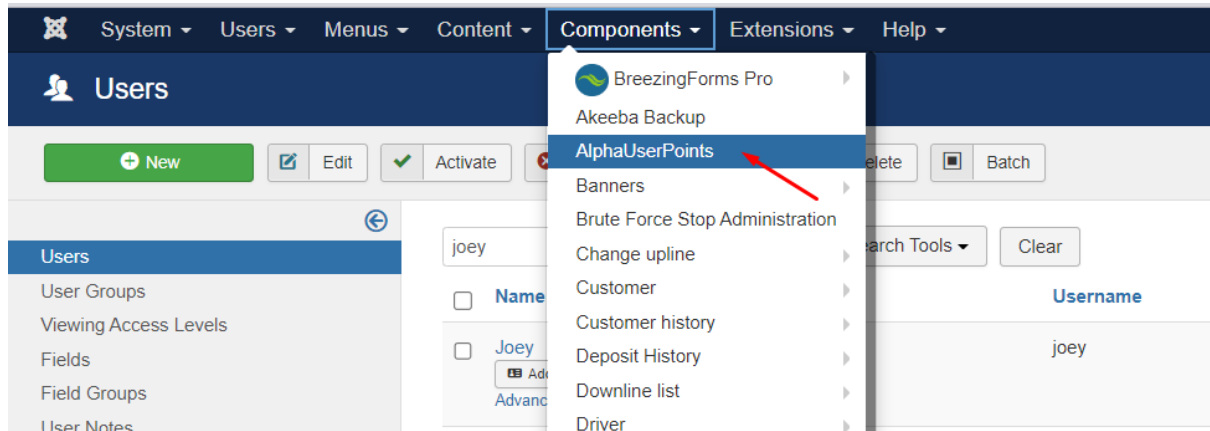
System ▾ Users ▾ Menus ▾ Content ▾ Components ▾ Extensions ▾ Help ▾

Users

New Edit Activate elete Batch

Users
User Groups
Viewing Access Levels
Fields
Field Groups
User Notes

joey
earch Tools ▾ Clear

Name
Username

Joey
Ad
Advanc
joey

BreezingForms Pro
Akeeba Backup
AlphaUserPoints
Banners
Brute Force Stop Administration
Change upline
Customer
Customer history
Deposit History
Downline list
Driver